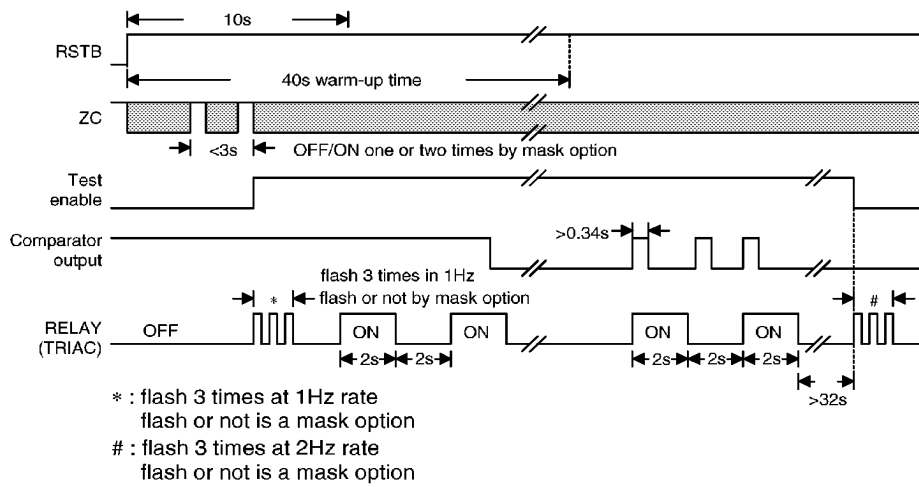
10s

RSTB

40s warm-up time

ZC

<3s

OFF/ON one or two times by mask option

Test enable

Comparator output

>0.34s

flash 3 times in 1Hz

*

flash or not by mask option

#

RELAY (TRIAC)

OFF

ON

ON

ON

ON

2s

2s

2s

2s

2s

>32s

* : flash 3 times at 1Hz rate
flash or not is a mask option

# : flash 3 times at 2Hz rate
flash or not is a mask option